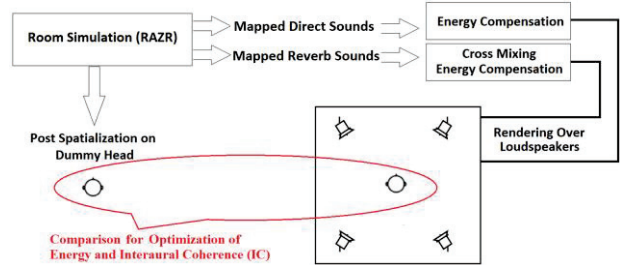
Room Simulation (RAZR)

Mapped Direct Sounds

Mapped Reverb Sounds

Energy Compensation

Cross Mixing Energy Compensation

Post Spatialization on Dummy Head

Rendering Over Loudspeakers

Comparison for Optimization of Energy and Interaural Coherence (IC)